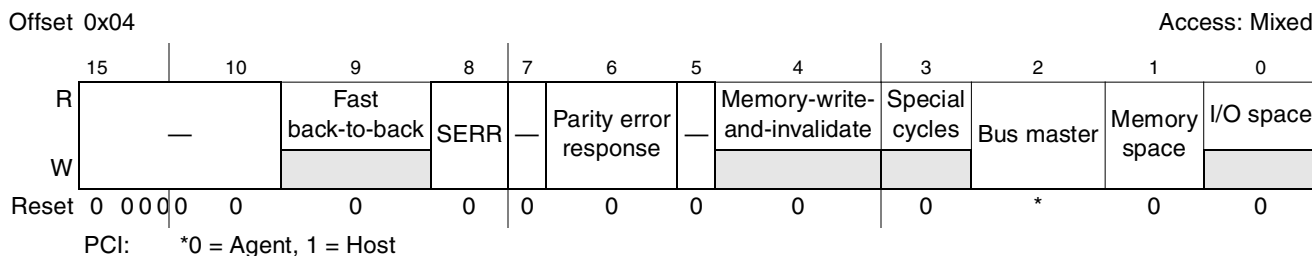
Offset 0x04

Access: Mixed

| | 15 | 10 | 9 | 8 | 7 | 6 | 5 | 4 | 3 | 2 | 1 | 0 |
|---|---|---|---|---|---|---|---|---|---|---|---|---|
| R | — | | Fast back-to-back | SERR | — | Parity error response | — | Memory-write-and-invalidate | Special cycles | Bus master | Memory space | I/O space |
| W | | | | | | | | | | | | |
| Reset | 0 0000 | 0 | 0 | 0 | 0 | 0 | 0 | 0 | 0 | * | 0 | 0 |

PCI: *0 = Agent, 1 = Host